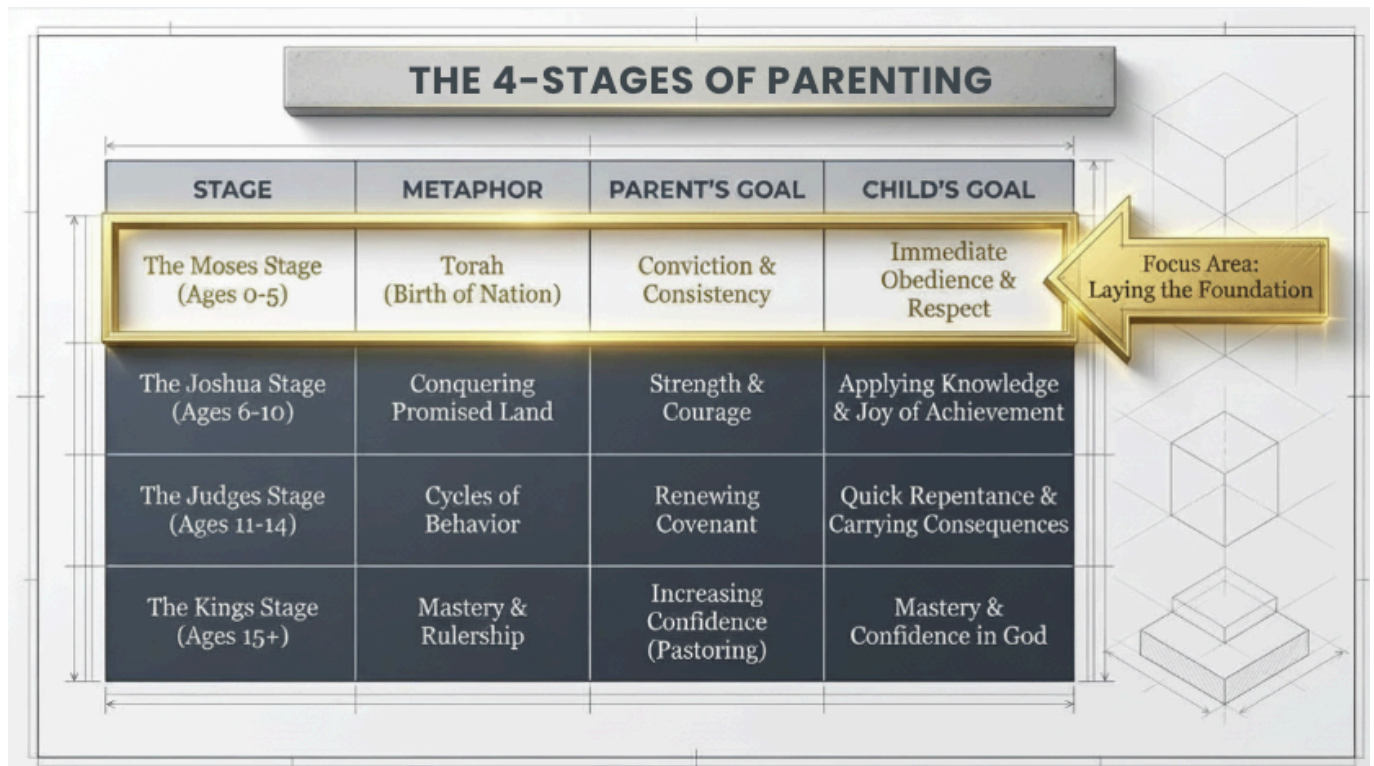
THE 4-STAGES OF PARENTING

| STAGE | METAPHOR | PARENT'S GOAL | CHILD'S GOAL |
|---|---|---|---|
| The Moses Stage (Ages 0-5) | Torah (Birth of Nation) | Conviction & Consistency | Immediate Obedience & Respect |
| The Joshua Stage (Ages 6-10) | Conquering Promised Land | Strength & Courage | Applying Knowledge & Joy of Achievement |
| The Judges Stage (Ages 11-14) | Cycles of Behavior | Renewing Covenant | Quick Repentance & Carrying Consequences |
| The Kings Stage (Ages 15+) | Mastery & Rulership | Increasing Confidence (Pastoring) | Mastery & Confidence in God |

Focus Area: Laying the Foundation